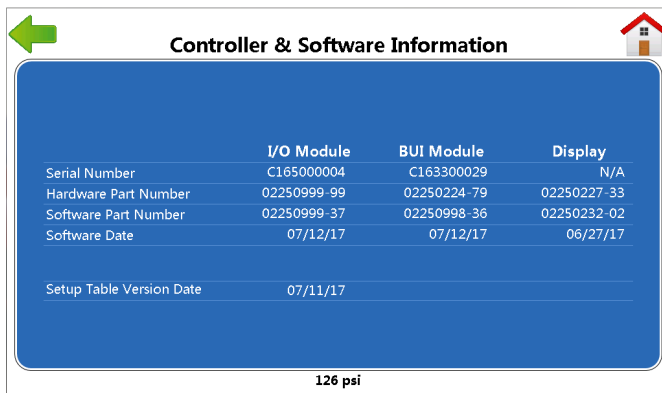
Controller & Software Information

| | I/O Module | BUI Module | Display |
|---|---|---|---|
| Serial Number | C165000004 | C163300029 | N/A |
| Hardware Part Number | 02250999-99 | 02250224-79 | 02250227-33 |
| Software Part Number | 02250999-37 | 02250998-36 | 02250232-02 |
| Software Date | 07/12/17 | 07/12/17 | 06/27/17 |

Setup Table Version Date 07/11/17

126 psi